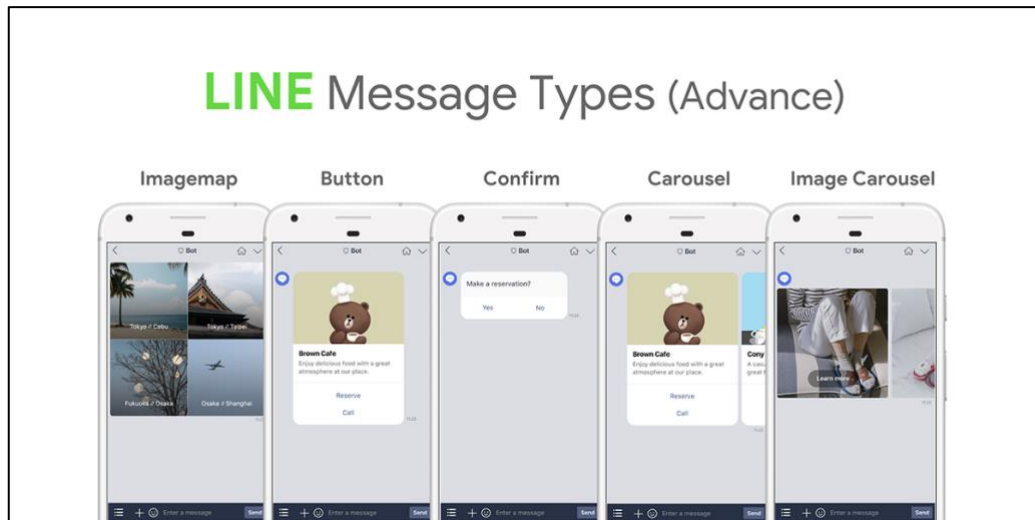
LINE Message Types (Advance)

Imagemap

Bot

Tokyo ✈ Cebu

Tokyo ✈ Taipei

Fukuoka ✈ Osaka

Osaka ✈ Shanghai

Enter a message

Send

Button

Bot

Brown Cafe

Enjoy delicious food with a great atmosphere at our place.

Reserve

Call

Enter a message

Send

Confirm

Bot

Make a reservation?

Yes

No

Enter a message

Send

Carousel

Bot

Brown Cafe

Enjoy delicious food with a great atmosphere at our place.

Reserve

Call

Cony

Enter a message

Send

Image Carousel

Bot

Learn more

Enter a message

Send